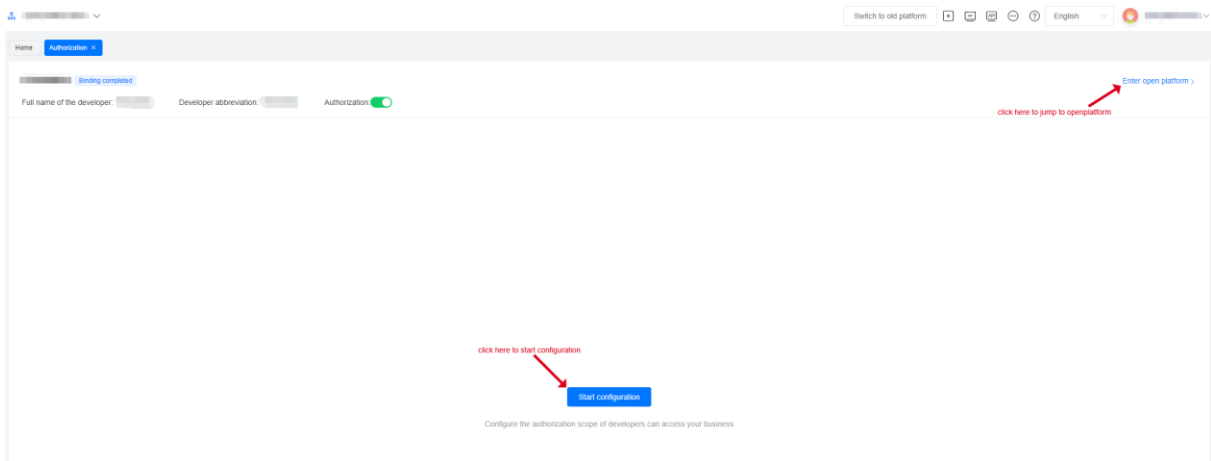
Switch to old platform

English

Home

Authorization ×

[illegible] Binding completed

Enter open platform >

Full name of the developer: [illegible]

Developer abbreviation: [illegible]

Authorization:

click here to jump to openplatform

click here to start configuration

Start configuration

Configure the authorization scope of developers can access your business